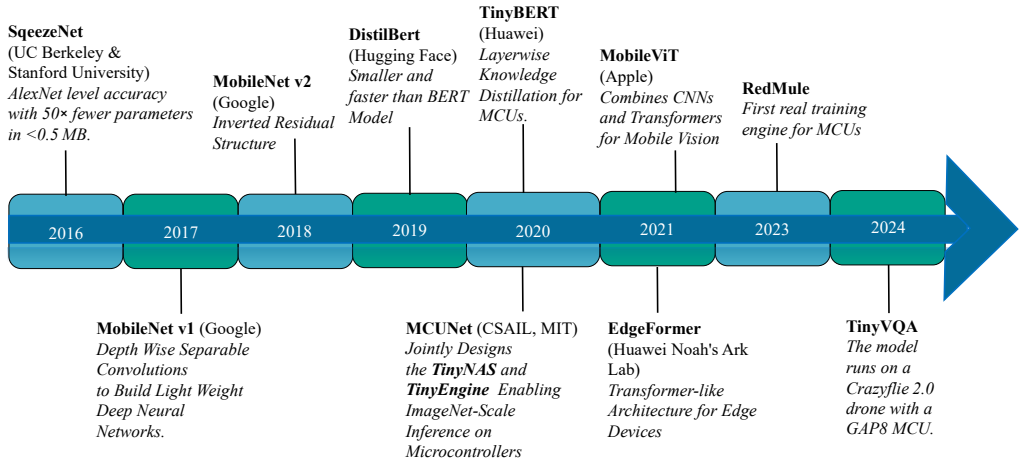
SqeezeNet
(UC Berkeley & Stanford University)
AlexNet level accuracy with 50× fewer parameters in <0.5 MB.

MobileNet v2
(Google)
Inverted Residual Structure

DistilBert
(Hugging Face)
Smaller and faster than BERT Model

TinyBERT
(Huawei)
Layerwise Knowledge Distillation for MCUs.

MobileViT
(Apple)
Combines CNNs and Transformers for Mobile Vision

RedMule
First real training engine for MCUs

2016

2017

2018

2019

2020

2021

2023

2024

MobileNet v1 (Google)
Depth Wise Separable Convolutions to Build Light Weight Deep Neural Networks.

MCUNet (CSAIL, MIT)
Jointly Designs the TinyNAS and TinyEngine Enabling ImageNet-Scale Inference on Microcontrollers

EdgeFormer
(Huawei Noah's Ark Lab)
Transformer-like Architecture for Edge Devices

TinyVQA
The model runs on a Crazyflie 2.0 drone with a GAP8 MCU.